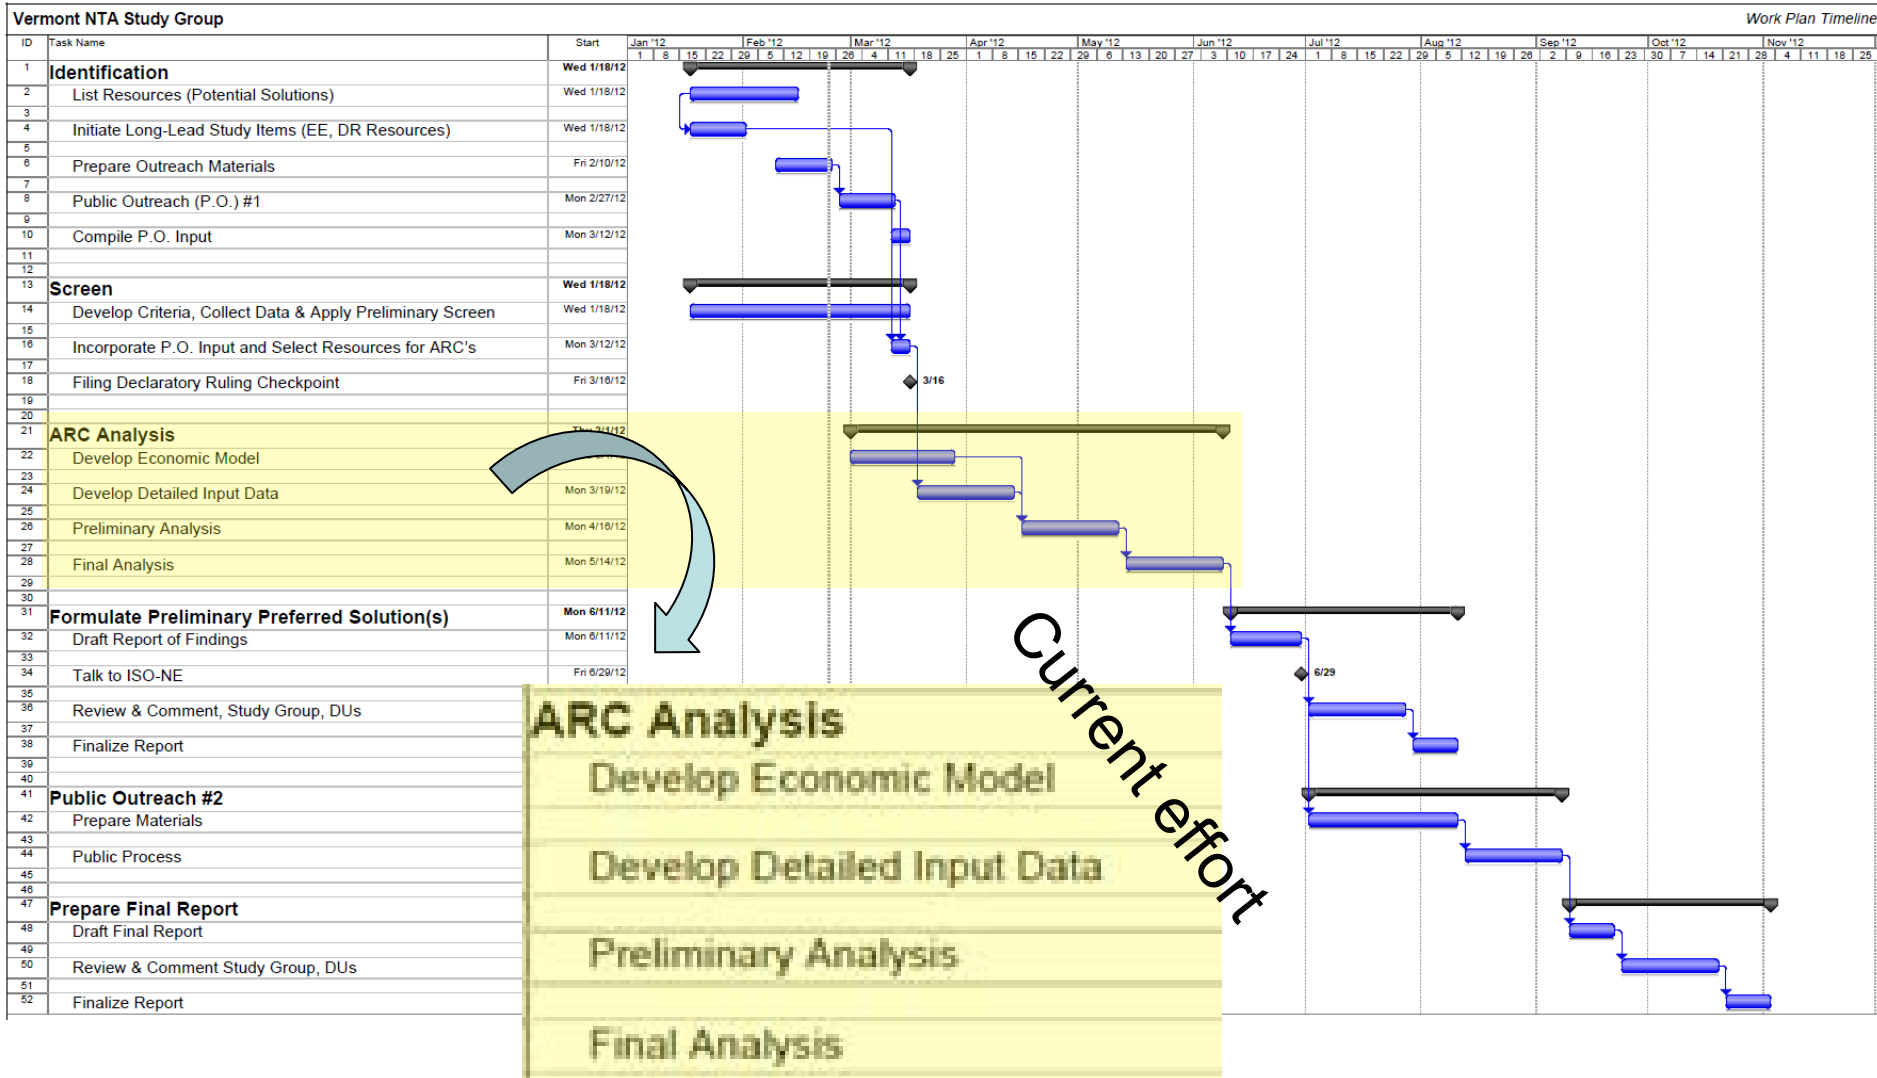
Vermont NTA Study Group

Work Plan Timeline

| ID | Task Name | Start |
|---|---|---|
| 1 | Identification | Wed 1/18/12 |
| 2 | List Resources (Potential Solutions) | Wed 1/18/12 |
| 3 | | |
| 4 | Initiate Long-Lead Study Items (EE, DR Resources) | Wed 1/18/12 |
| 5 | | |
| 6 | Prepare Outreach Materials | Fri 2/10/12 |
| 7 | | |
| 8 | Public Outreach (P.O.) #1 | Mon 2/27/12 |
| 9 | | |
| 10 | Compile P.O. Input | Mon 3/12/12 |
| 11 | | |
| 12 | | |
| 13 | Screen | Wed 1/18/12 |
| 14 | Develop Criteria, Collect Data & Apply Preliminary Screen | Wed 1/18/12 |
| 15 | | |
| 16 | Incorporate P.O. Input and Select Resources for ARC's | Mon 3/12/12 |
| 17 | | |
| 18 | Filing Declaratory Ruling Checkpoint | Fri 3/16/12 |
| 19 | | |
| 20 | | |
| 21 | ARC Analysis | Thu 3/1/12 |
| 22 | Develop Economic Model | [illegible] |
| 23 | | |
| 24 | Develop Detailed Input Data | Mon 3/19/12 |
| 25 | | |
| 26 | Preliminary Analysis | Mon 4/16/12 |
| 27 | | |
| 28 | Final Analysis | Mon 5/14/12 |
| 29 | | |
| 30 | | |
| 31 | Formulate Preliminary Preferred Solution(s) | Mon 6/11/12 |
| 32 | Draft Report of Findings | Mon 6/11/12 |
| 33 | | |
| 34 | Talk to ISO-NE | Fri 6/29/12 |
| 35 | | |
| 36 | Review & Comment, Study Group, DUs | |
| 37 | | |
| 38 | Finalize Report | |
| 39 | | |
| 40 | | |
| 41 | Public Outreach #2 | |
| 42 | Prepare Materials | |
| 43 | | |
| 44 | Public Process | |
| 45 | | |
| 46 | | |
| 47 | Prepare Final Report | |
| 48 | Draft Final Report | |
| 49 | | |
| 50 | Review & Comment Study Group, DUs | |
| 51 | | |
| 52 | Finalize Report | |

Jan '12 1 8 15 22 29 Feb '12 5 12 19 26 Mar '12 4 11 18 25 Apr '12 1 8 15 22 29 May '12 6 13 20 27 Jun '12 3 10 17 24 Jul '12 1 8 15 22 29 Aug '12 5 12 19 26 Sep '12 2 9 16 23 Oct '12 30 7 14 21 28 Nov '12 4 11 18 25

3/16

6/29

Current effort

ARC Analysis
Develop Economic Model
Develop Detailed Input Data
Preliminary Analysis
Final Analysis